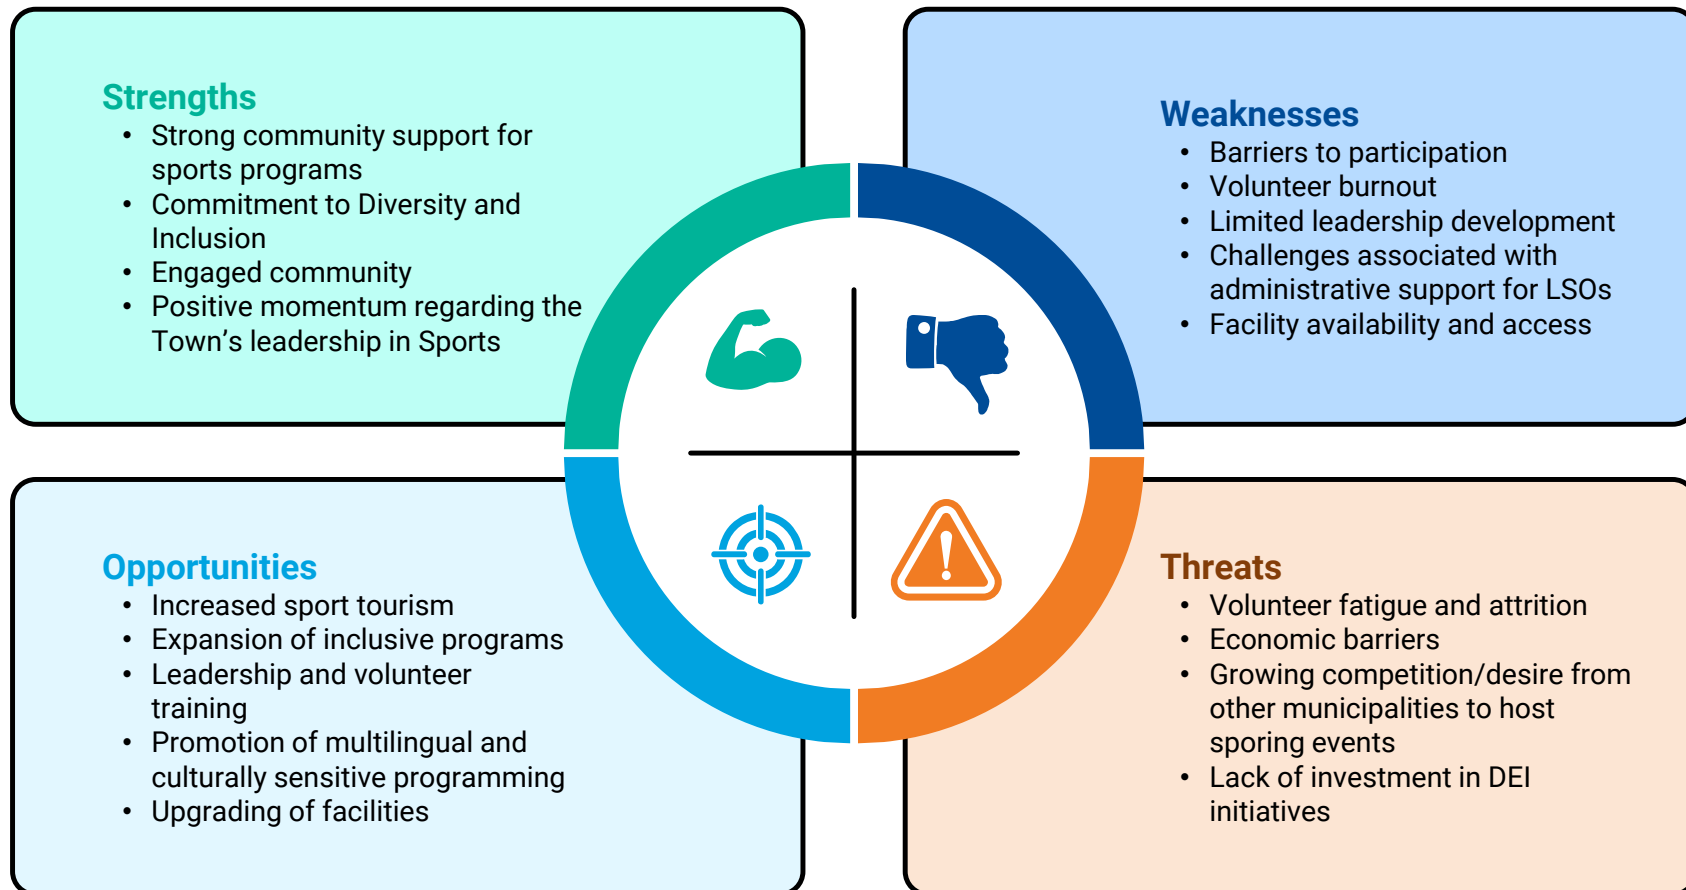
Strengths
- Strong community support for sports programs
- Commitment to Diversity and Inclusion
- Engaged community
- Positive momentum regarding the Town’s leadership in Sports

Weaknesses
- Barriers to participation
- Volunteer burnout
- Limited leadership development
- Challenges associated with administrative support for LSOs
- Facility availability and access

Opportunities
- Increased sport tourism
- Expansion of inclusive programs
- Leadership and volunteer training
- Promotion of multilingual and culturally sensitive programming
- Upgrading of facilities

Threats
- Volunteer fatigue and attrition
- Economic barriers
- Growing competition/desire from other municipalities to host sporing events
- Lack of investment in DEI initiatives